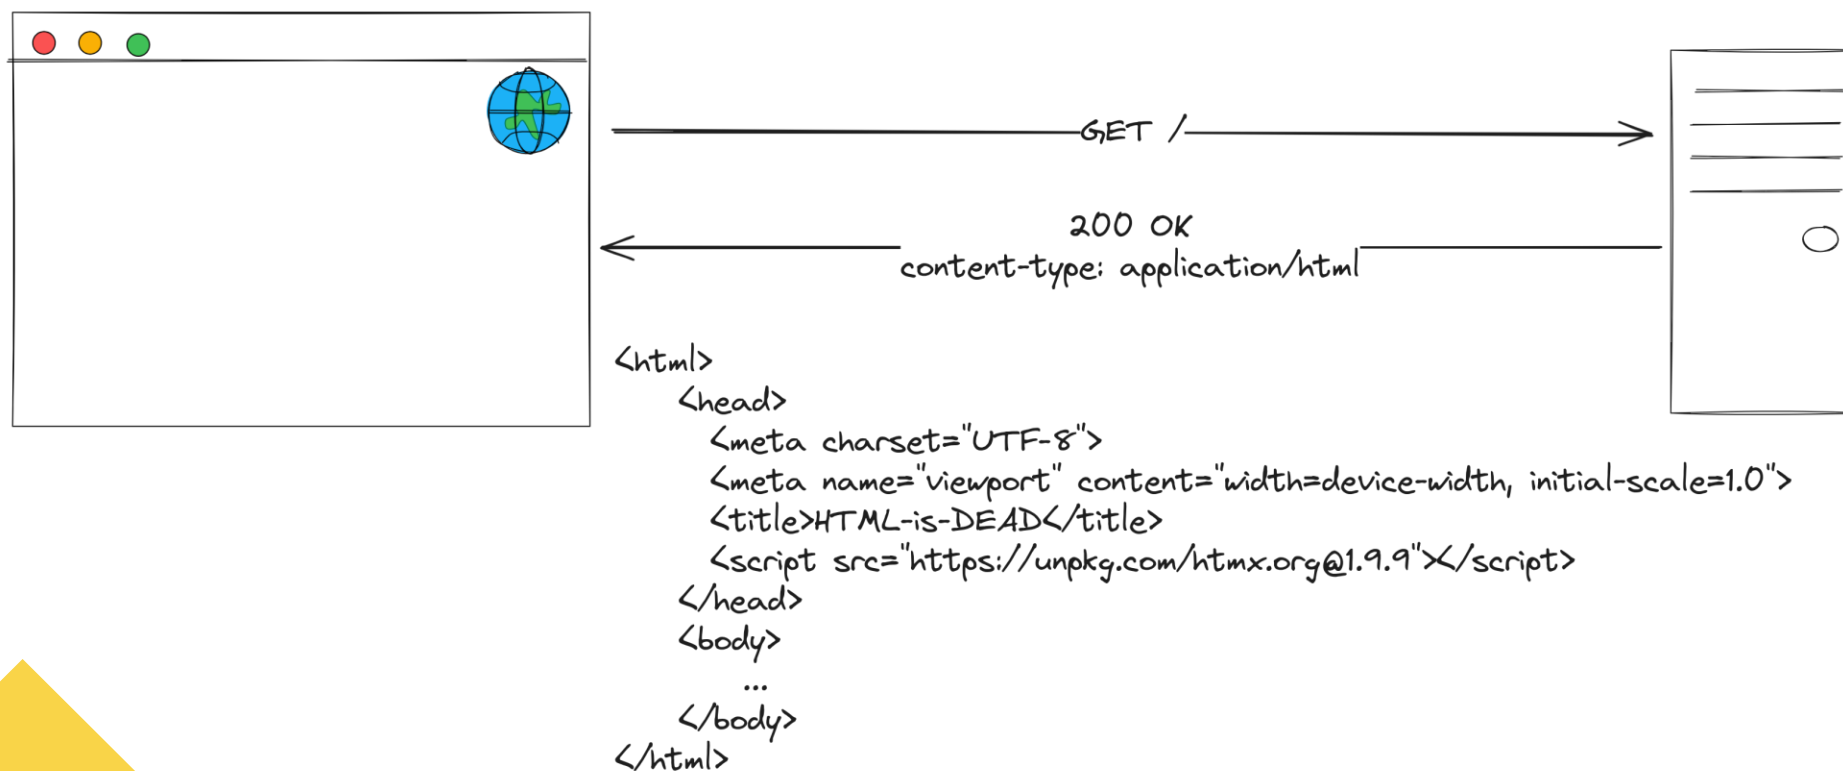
GET /

200 OK
content-type: application/html

<html>
<head>
<meta charset="UTF-8">
<meta name="viewport" content="width=device-width, initial-scale=1.0">
<title>HTML-is-DEAD</title>
<script src="https://unpkg.com/htmx.org@1.9.9"></script>
</head>
<body>
...
</body>
</html>